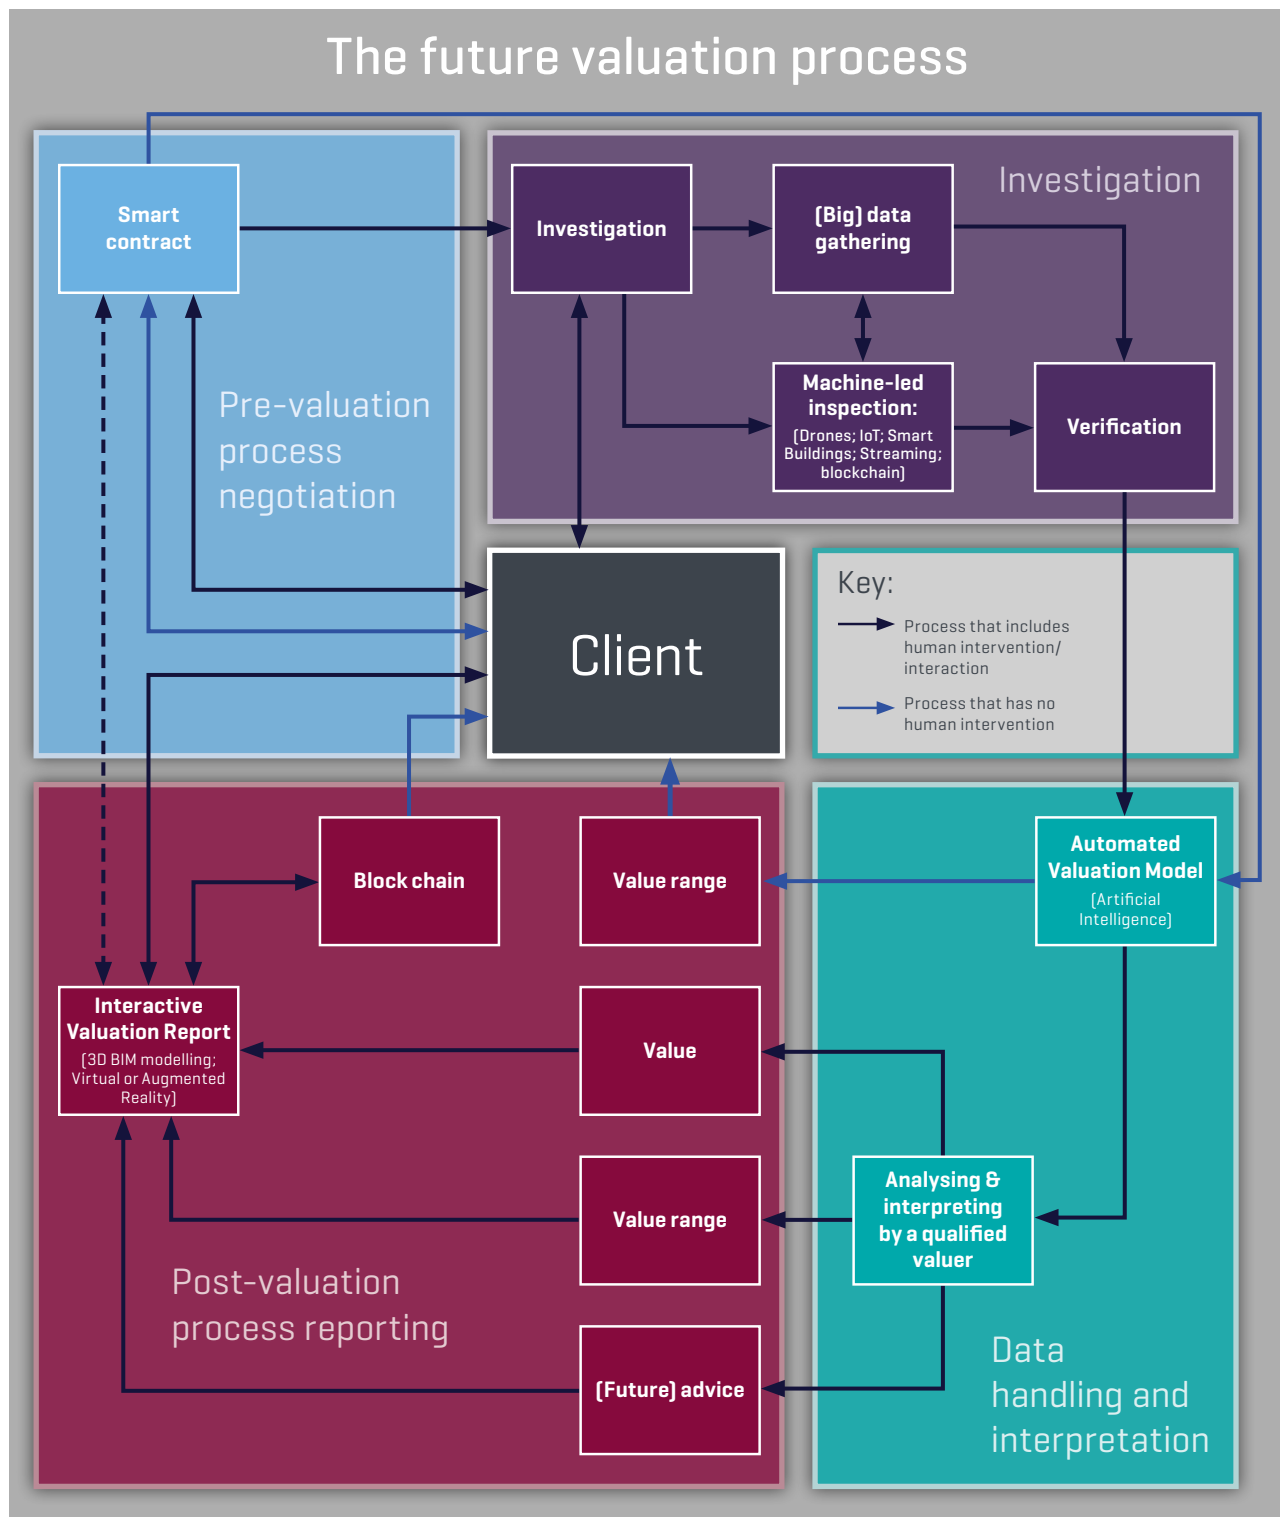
The future valuation process

Smart contract

Pre-valuation process negotiation

Investigation

Investigation

(Big) data gathering

Machine-led inspection:
(Drones; IoT; Smart Buildings; Streaming; blockchain)

Verification

Client

Key:
Process that includes human intervention/ interaction
Process that has no human intervention

Block chain

Value range

Automated Valuation Model
(Artificial Intelligence)

Interactive Valuation Report
(3D BIM modelling; Virtual or Augmented Reality)

Value

Value range

Analysing & interpreting by a qualified valuer

Post-valuation process reporting

(Future) advice

Data handling and interpretation